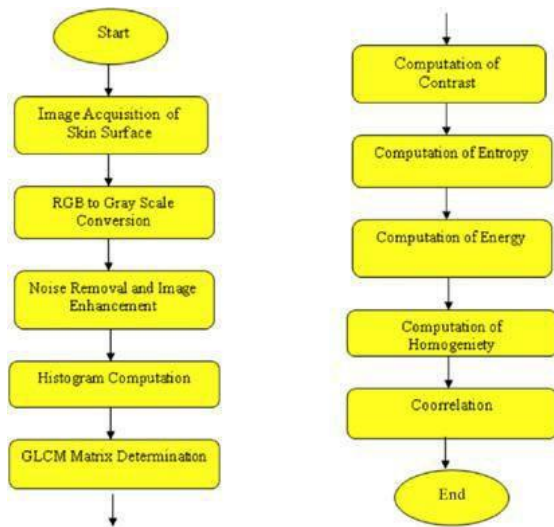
Start

Image Acquisition of Skin Surface

RGB to Gray Scale Conversion

Noise Removal and Image Enhancement

Histogram Computation

GLCM Matrix Determination

Computation of Contrast

Computation of Entropy

Computation of Energy

Computation of Homogeniety

Coorrelation

End